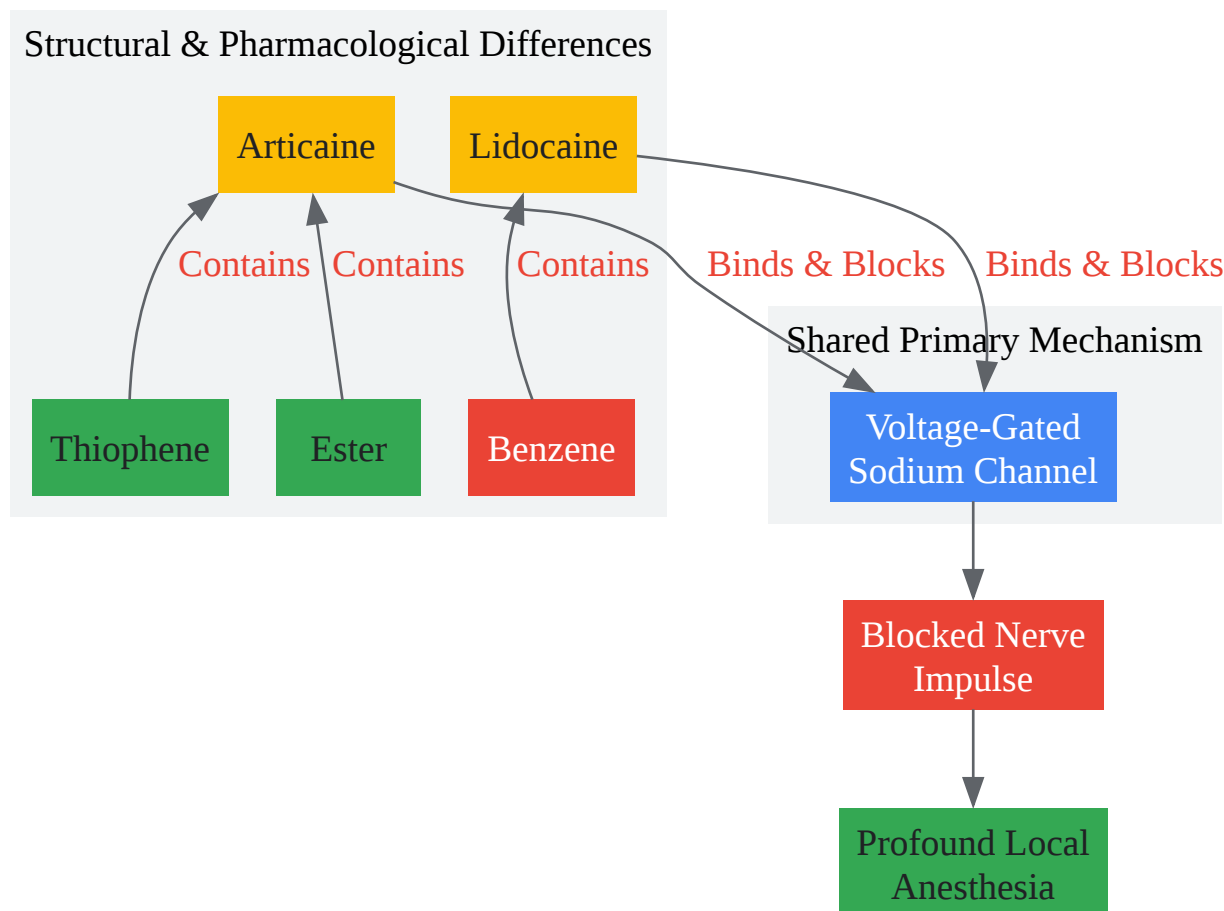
Structural & Pharmacological Differences

Articaine

Lidocaine

Contains

Contains

Contains

Binds & Blocks

Binds & Blocks

Thiophene

Ester

Benzene

Shared Primary Mechanism

Voltage-Gated Sodium Channel

Blocked Nerve Impulse

Profound Local Anesthesia